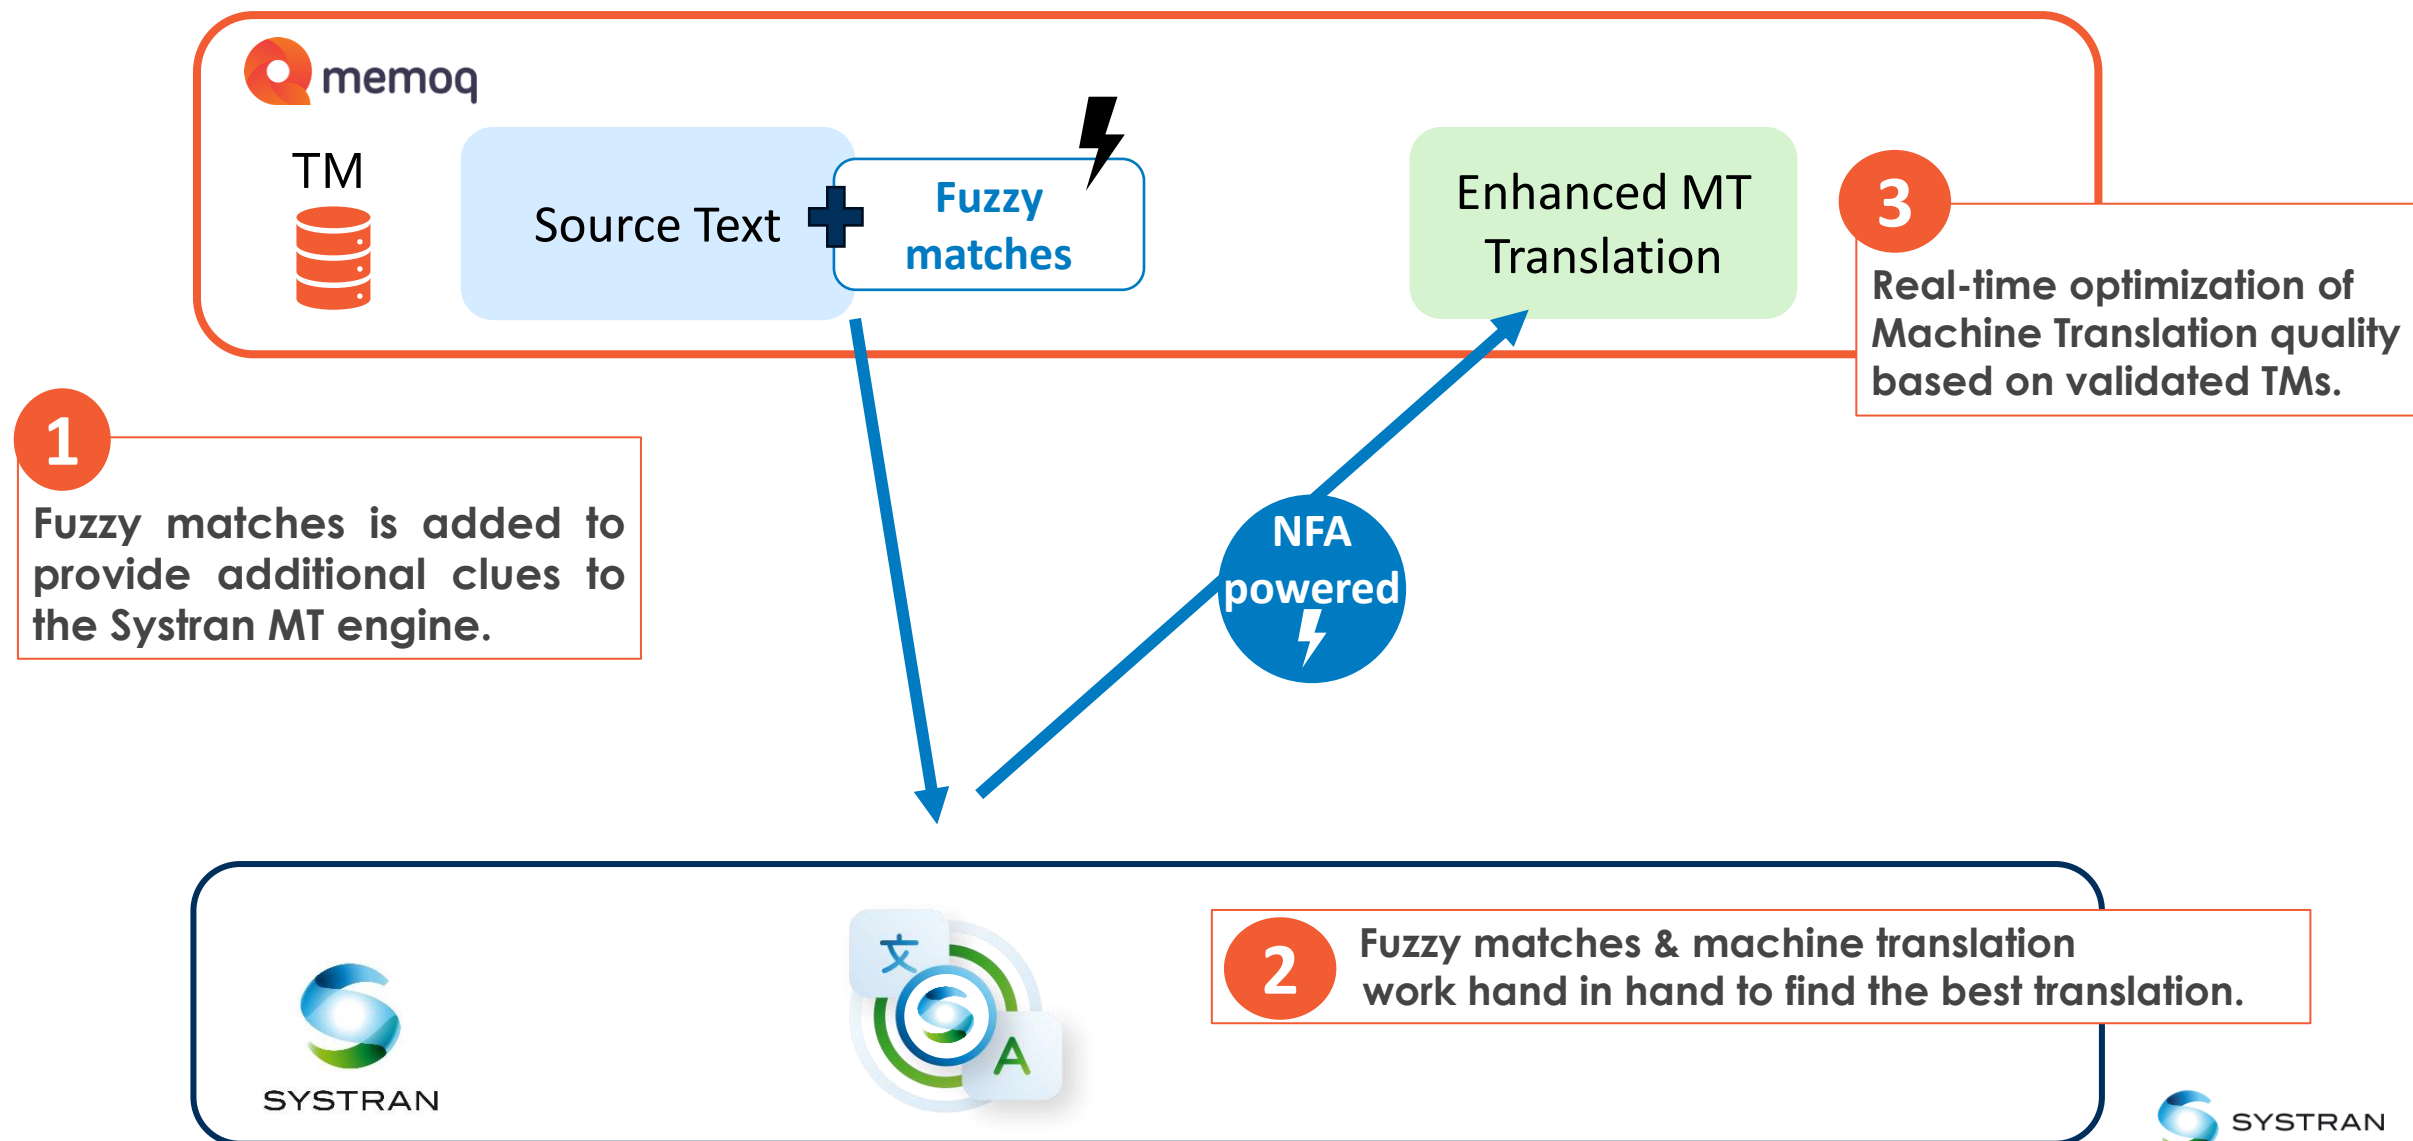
memoq

TM

Source Text

Fuzzy matches

Enhanced MT Translation

3

Real-time optimization of Machine Translation quality based on validated TMs.

1

Fuzzy matches is added to provide additional clues to the Systran MT engine.

NFA powered

SYSTRAN

文

A

2

Fuzzy matches & machine translation work hand in hand to find the best translation.

SYSTRAN